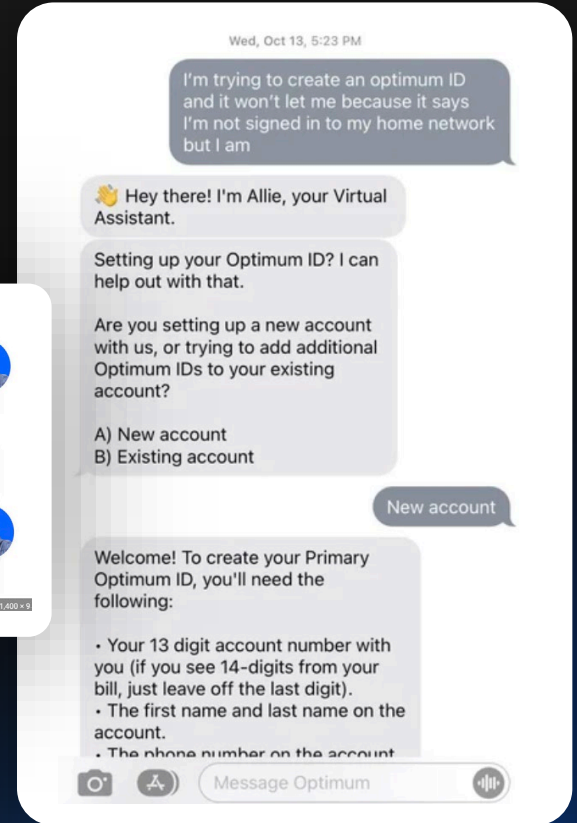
Wed, Oct 13, 5:23 PM

I'm trying to create an optimum ID and it won't let me because it says I'm not signed in to my home network but I am

👋 Hey there! I'm Allie, your Virtual Assistant.

Setting up your Optimum ID? I can help out with that.

Are you setting up a new account with us, or trying to add additional Optimum IDs to your existing account?

A) New account
B) Existing account

New account

Welcome! To create your Primary Optimum ID, you'll need the following:

• Your 13 digit account number with you (if you see 14-digits from your bill, just leave off the last digit).
• The first name and last name on the account.
• The phone number on the account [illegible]

1,400 × 9

Message Optimum